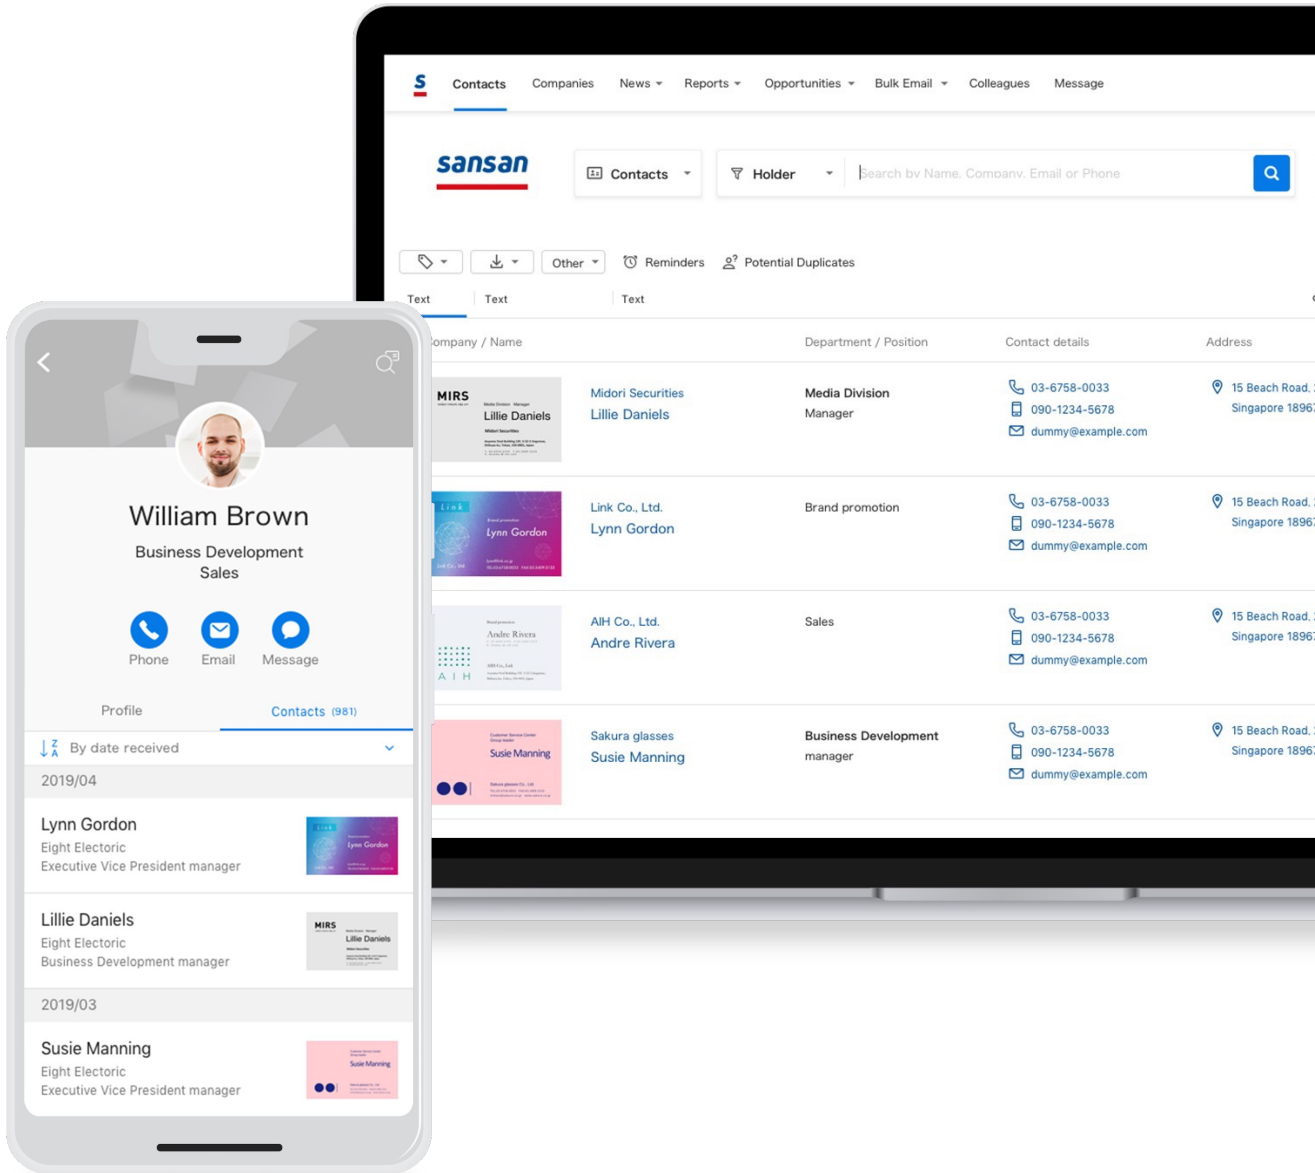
S Contacts Companies News Reports Opportunities Bulk Email Colleagues Message

sansan

Contacts Holder Search by Name, Company, Email or Phone

Other Reminders Potential Duplicates

Text Text Text

ompany / Name | Department / Position | Contact details | Address

| Company / Name | Department / Position | Contact details | Address |
|---|---|---|---|
| MIRS Lillie Daniels — Midori Securities Lillie Daniels | Media Division Manager | 03-6758-0033 090-1234-5678 dummy@example.com | 15 Beach Road. Singapore 1896 |
| Link Lynn Gordon — Link Co., Ltd. Lynn Gordon | Brand promotion | 03-6758-0033 090-1234-5678 dummy@example.com | 15 Beach Road. Singapore 1896 |
| Andre Rivera AIH — AIH Co., Ltd. Andre Rivera | Sales | 03-6758-0033 090-1234-5678 dummy@example.com | 15 Beach Road. Singapore 1896 |
| Susie Manning — Sakura glasses Susie Manning | Business Development manager | 03-6758-0033 090-1234-5678 dummy@example.com | 15 Beach Road. Singapore 1896 |

William Brown
Business Development
Sales

Phone Email Message

Profile Contacts (981)

By date received

2019/04

Lynn Gordon
Eight Electoric
Executive Vice President manager

Lillie Daniels
Eight Electoric
Business Development manager

2019/03

Susie Manning
Eight Electoric
Executive Vice President manager